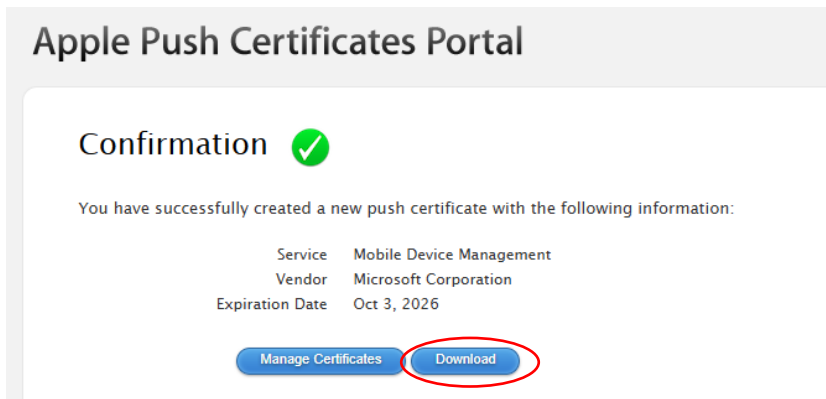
Apple Push Certificates Portal

Confirmation

You have successfully created a new push certificate with the following information:

| | |
|---|---|
| Service | Mobile Device Management |
| Vendor | Microsoft Corporation |
| Expiration Date | Oct 3, 2026 |

Manage Certificates Download